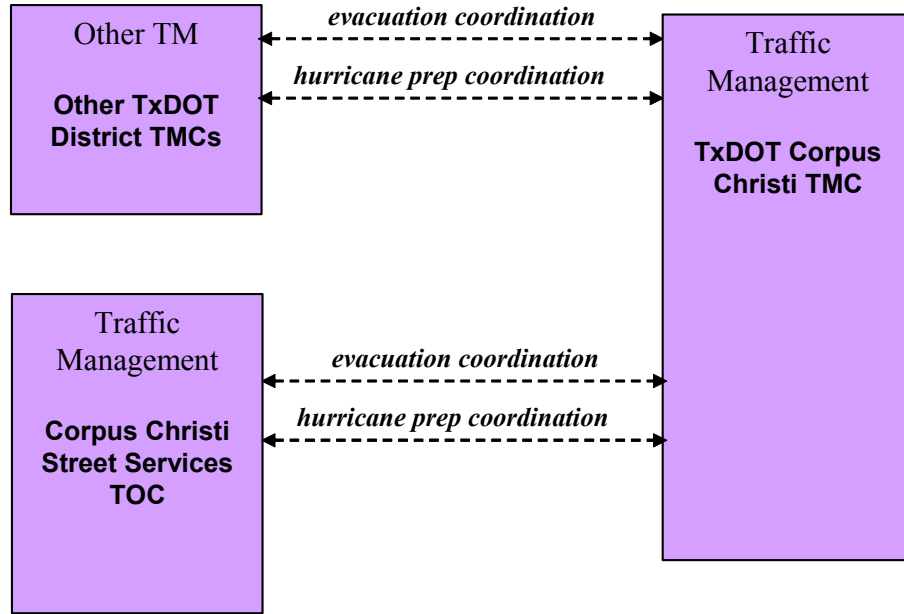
Other TM

Other TxDOT District TMCs

evacuation coordination

hurricane prep coordination

Traffic Management

TxDOT Corpus Christi TMC

Traffic Management

Corpus Christi Street Services TOC

evacuation coordination

hurricane prep coordination